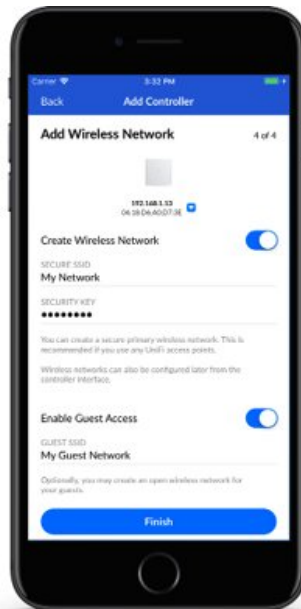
Carrier
3:32 PM
Back
Add Controller

Add Wireless Network
4 of 4

192.168.1.13
04:18:D6:A0:D7:3E

Create Wireless Network

SECURE SSID
My Network

SECURITY KEY
••••••••

You can create a secure primary wireless network. This is recommended if you use any UniFi access points.

Wireless networks can also be configured later from the controller interface.

Enable Guest Access

GUEST SSID
My Guest Network

Optionally, you may create an open wireless network for your guests.

Finish